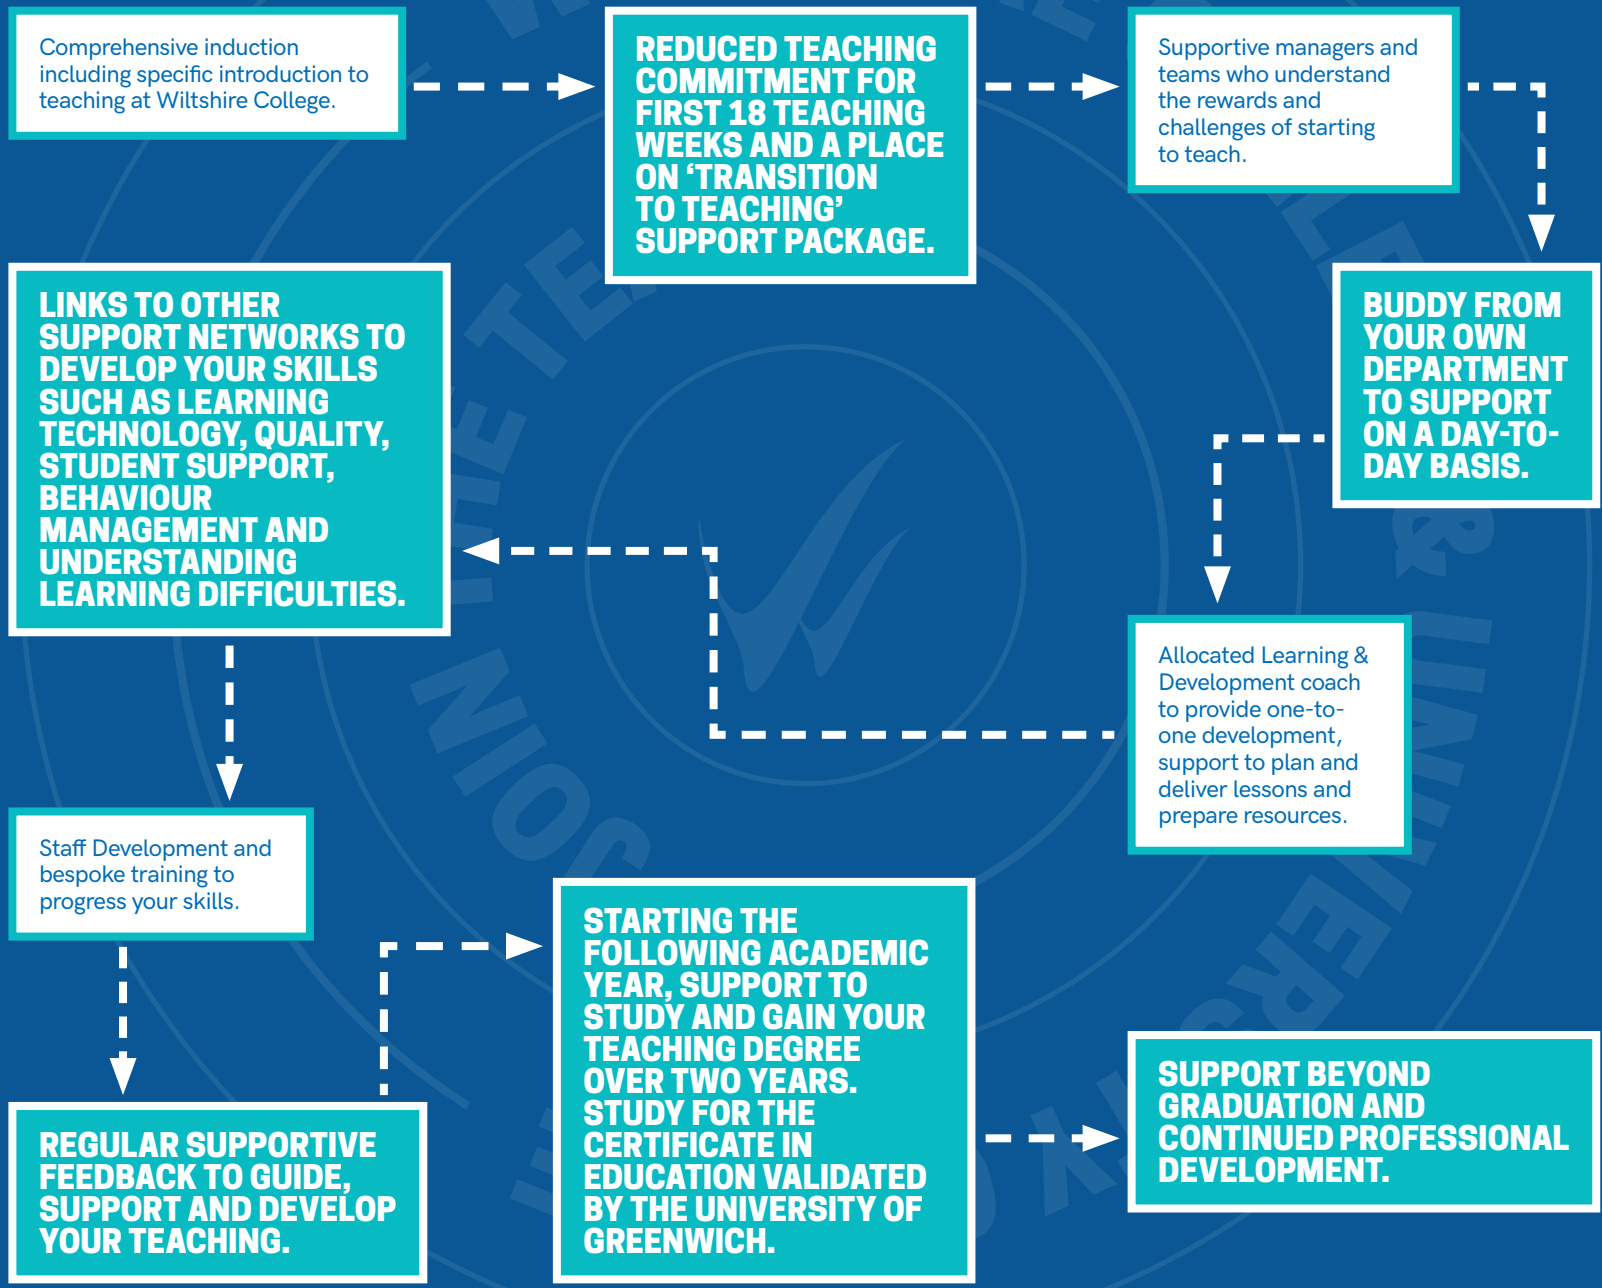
Comprehensive induction including specific introduction to teaching at Wiltshire College.

REDUCED TEACHING COMMITMENT FOR FIRST 18 TEACHING WEEKS AND A PLACE ON ‘TRANSITION TO TEACHING’ SUPPORT PACKAGE.

Supportive managers and teams who understand the rewards and challenges of starting to teach.

BUDDY FROM YOUR OWN DEPARTMENT TO SUPPORT ON A DAY-TO-DAY BASIS.

Allocated Learning & Development coach to provide one-to-one development, support to plan and deliver lessons and prepare resources.

LINKS TO OTHER SUPPORT NETWORKS TO DEVELOP YOUR SKILLS SUCH AS LEARNING TECHNOLOGY, QUALITY, STUDENT SUPPORT, BEHAVIOUR MANAGEMENT AND UNDERSTANDING LEARNING DIFFICULTIES.

Staff Development and bespoke training to progress your skills.

REGULAR SUPPORTIVE FEEDBACK TO GUIDE, SUPPORT AND DEVELOP YOUR TEACHING.

STARTING THE FOLLOWING ACADEMIC YEAR, SUPPORT TO STUDY AND GAIN YOUR TEACHING DEGREE OVER TWO YEARS. STUDY FOR THE CERTIFICATE IN EDUCATION VALIDATED BY THE UNIVERSITY OF GREENWICH.

SUPPORT BEYOND GRADUATION AND CONTINUED PROFESSIONAL DEVELOPMENT.